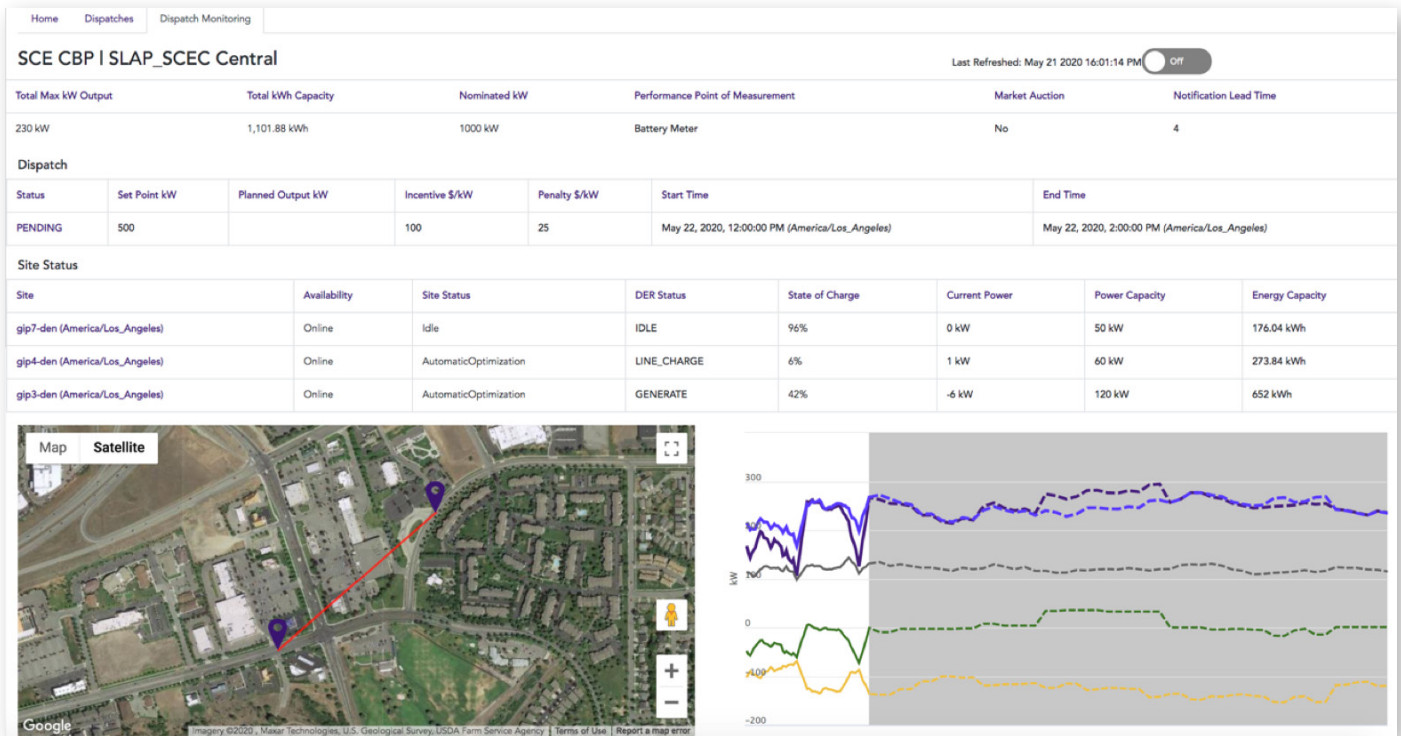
Home Dispatches Dispatch Monitoring

SCE CBP | SLAP_SCEC Central

Last Refreshed: May 21 2020 16:01:14 PM Off

| Total Max kW Output | Total kWh Capacity | Nominated kW | Performance Point of Measurement | Market Auction | Notification Lead Time |
|---|---|---|---|---|---|
| 230 kW | 1,101.88 kWh | 1000 kW | Battery Meter | No | 4 |

Dispatch

| Status | Set Point kW | Planned Output kW | Incentive $/kW | Penalty $/kW | Start Time | End Time |
|---|---|---|---|---|---|---|
| PENDING | 500 | | 100 | 25 | May 22, 2020, 12:00:00 PM (America/Los_Angeles) | May 22, 2020, 2:00:00 PM (America/Los_Angeles) |

Site Status

| Site | Availability | Site Status | DER Status | State of Charge | Current Power | Power Capacity | Energy Capacity |
|---|---|---|---|---|---|---|---|
| gip7-den (America/Los_Angeles) | Online | Idle | IDLE | 96% | 0 kW | 50 kW | 176.04 kWh |
| gip4-den (America/Los_Angeles) | Online | AutomaticOptimization | LINE_CHARGE | 6% | 1 kW | 60 kW | 273.84 kWh |
| gip3-den (America/Los_Angeles) | Online | AutomaticOptimization | GENERATE | 42% | -6 kW | 120 kW | 652 kWh |

Map Satellite

Google Imagery ©2020 , Maxar Technologies, U.S. Geological Survey, USDA Farm Service Agency | Terms of Use | Report a map error

300
100
0
-100
-200
kW